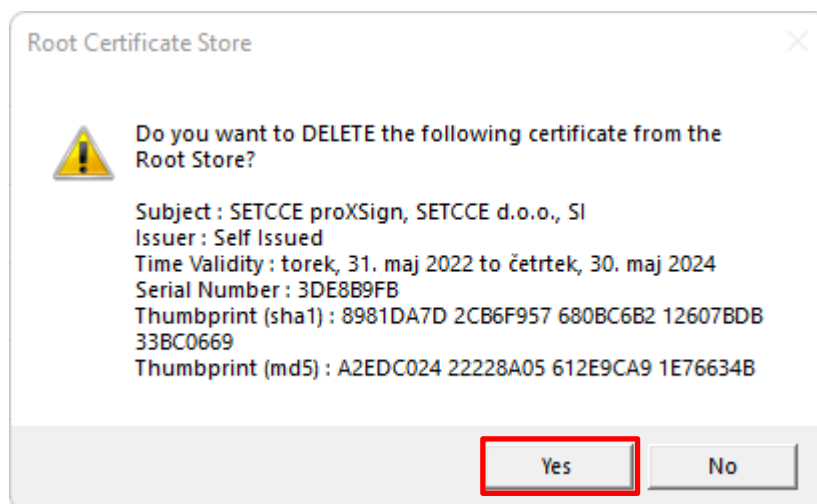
Root Certificate Store

Do you want to DELETE the following certificate from the Root Store?

Subject : SETCCE proXSign, SETCCE d.o.o., SI
Issuer : Self Issued
Time Validity : torek, 31. maj 2022 to četrtek, 30. maj 2024
Serial Number : 3DE8B9FB
Thumbprint (sha1) : 8981DA7D 2CB6F957 680BC6B2 12607BDB 33BC0669
Thumbprint (md5) : A2EDC024 22228A05 612E9CA9 1E76634B

Yes
No